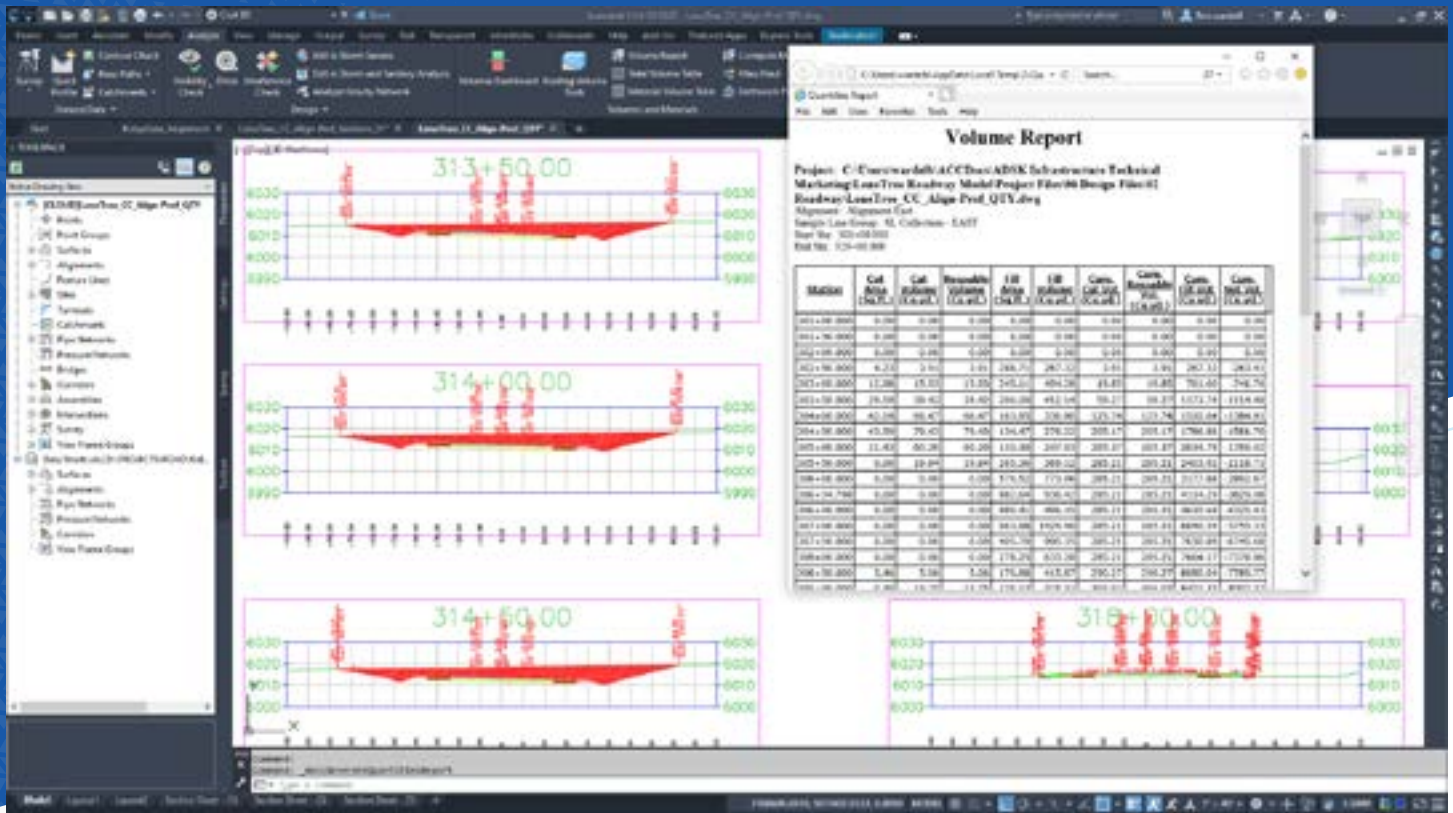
Volume Report

Project: C:\Users\wardell\ACCDocs\ADSK Infrastructure Technical Marketing\LoneTree Roadway Model\Project Files\06 Design Files\01 Roadway\LoneTree_CC_Align-Prof_QTY.dwg
Alignment: Alignment East
Sample Line Group: SL Collection - EAST
Start Sta: 301+00.000
End Sta: 325+00.000

| Station | Cut Area (Sq.ft.) | Cut Volume (Cu.yd.) | Reusable Volume (Cu.yd.) | Fill Area (Sq.ft.) | Fill Volume (Cu.yd.) | Cum. Cut Vol. (Cu.yd.) | Cum. Reusable Vol. (Cu.yd.) | Cum. Fill Vol. (Cu.yd.) | Cum. Net Vol. (Cu.yd.) |
|---|---|---|---|---|---|---|---|---|---|
| 301+00.000 | 0.00 | 0.00 | 0.00 | 0.00 | 0.00 | 0.00 | 0.00 | 0.00 | 0.00 |
| 301+50.000 | 0.00 | 0.00 | 0.00 | 0.00 | 0.00 | 0.00 | 0.00 | 0.00 | 0.00 |
| 302+00.000 | 0.00 | 0.00 | 0.00 | 0.00 | 0.00 | 0.00 | 0.00 | 0.00 | 0.00 |
| 302+50.000 | 4.23 | 3.91 | 3.91 | 288.75 | 267.32 | 3.91 | 3.91 | 267.32 | -263.41 |
| 303+00.000 | 12.38 | 15.35 | 15.35 | 245.11 | 494.28 | 19.26 | 19.26 | 761.60 | -742.34 |
| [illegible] | | | | | | | | | |
| 313+50.000 | 5.86 | 5.56 | 5.56 | 175.88 | 415.87 | 250.37 | 250.37 | 8080.04 | 7785.77 |

313+50.00
314+00.00
314+50.00
315+00.00

6030
6020
6010
6000
5990

Quantities Report
File Edit View Favorites Tools Help
Analyze
Volumes Dashboard
Volume Report
Model Layout1 Layout2